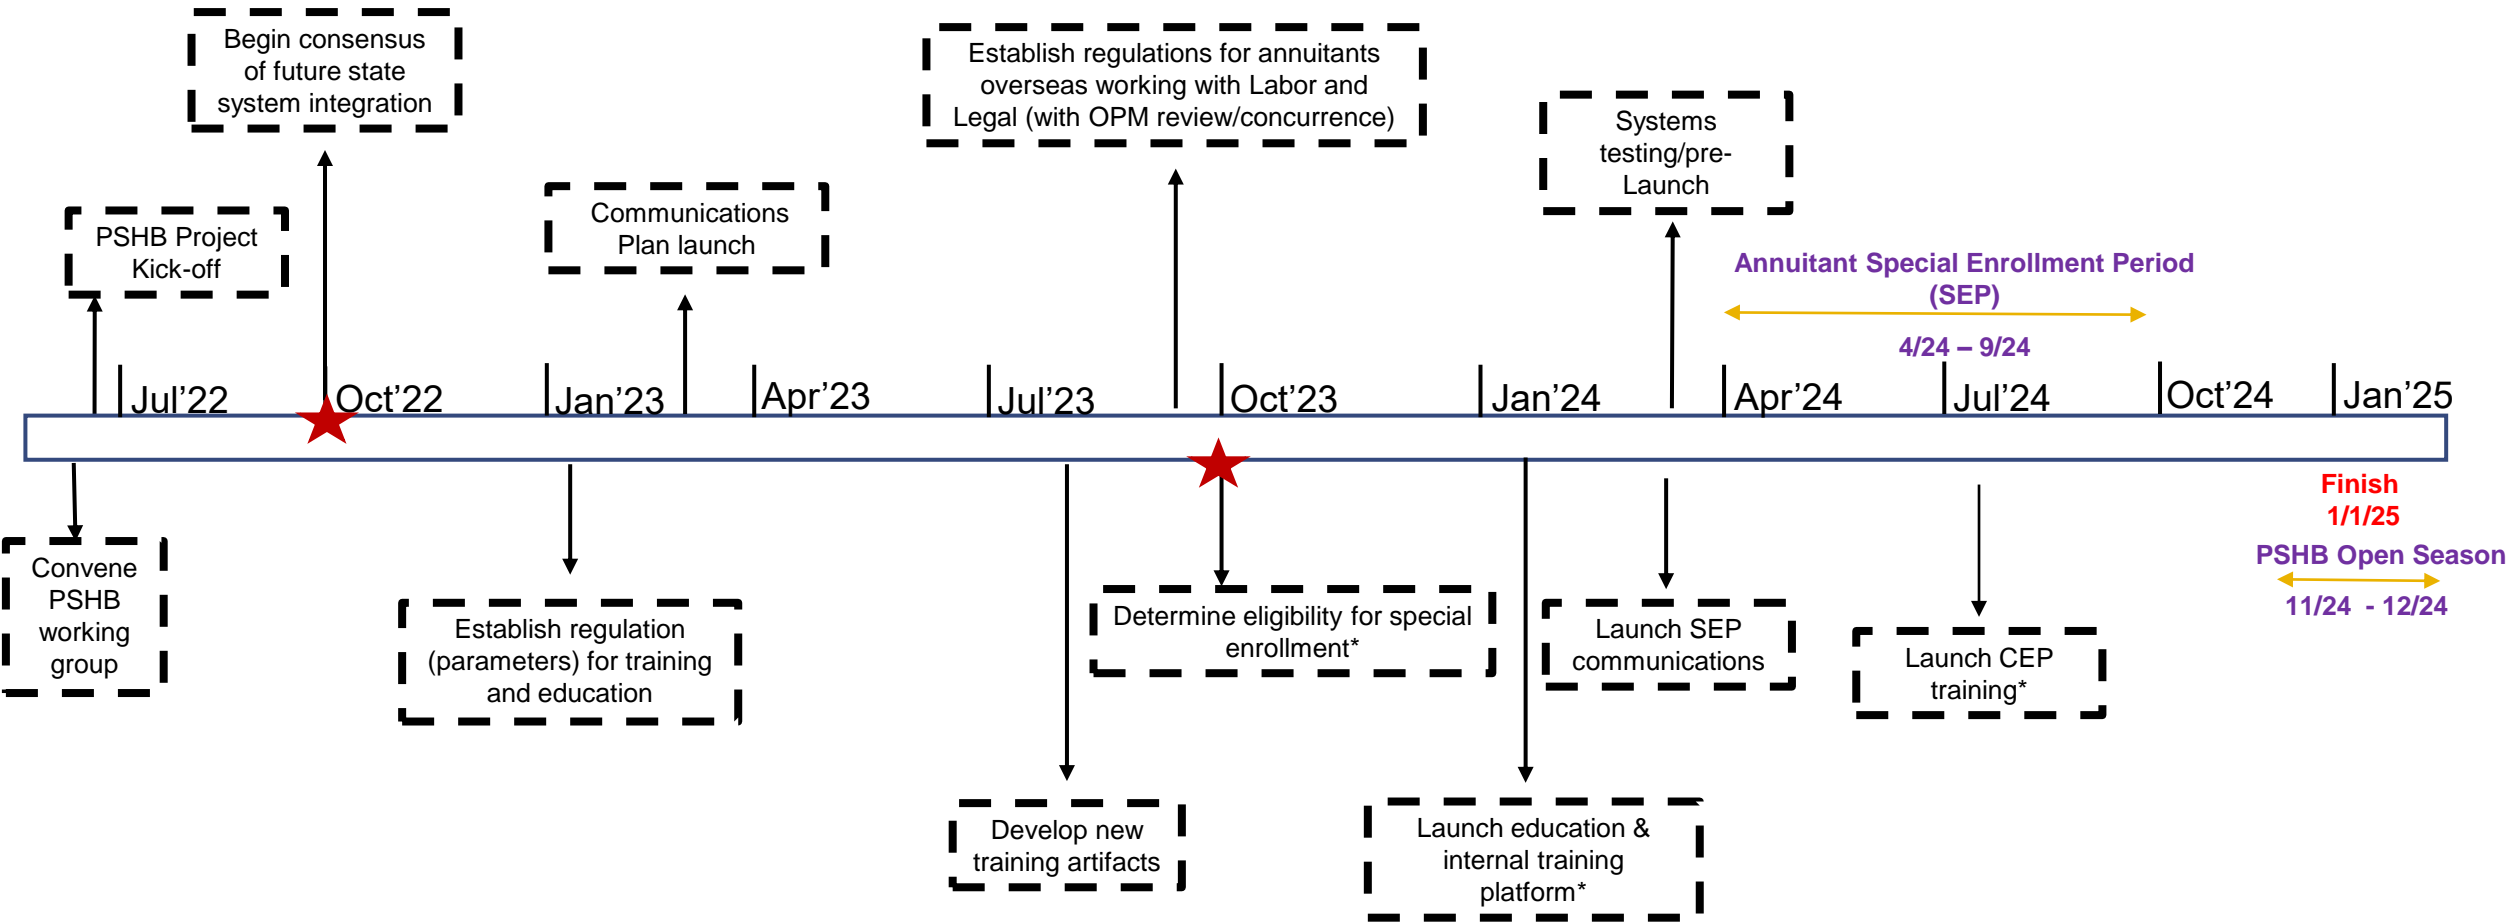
Begin consensus of future state system integration

Establish regulations for annuitants overseas working with Labor and Legal (with OPM review/concurrence)

Systems testing/pre-Launch

PSHB Project Kick-off

Communications Plan launch

Annuitant Special Enrollment Period (SEP)

4/24 – 9/24

Jul'22

Oct'22

Jan'23

Apr'23

Jul'23

Oct'23

Jan'24

Apr'24

Jul'24

Oct'24

Jan'25

Finish 1/1/25

PSHB Open Season

11/24 - 12/24

Convene PSHB working group

Establish regulation (parameters) for training and education

Determine eligibility for special enrollment*

Launch SEP communications

Launch CEP training*

Develop new training artifacts

Launch education & internal training platform*